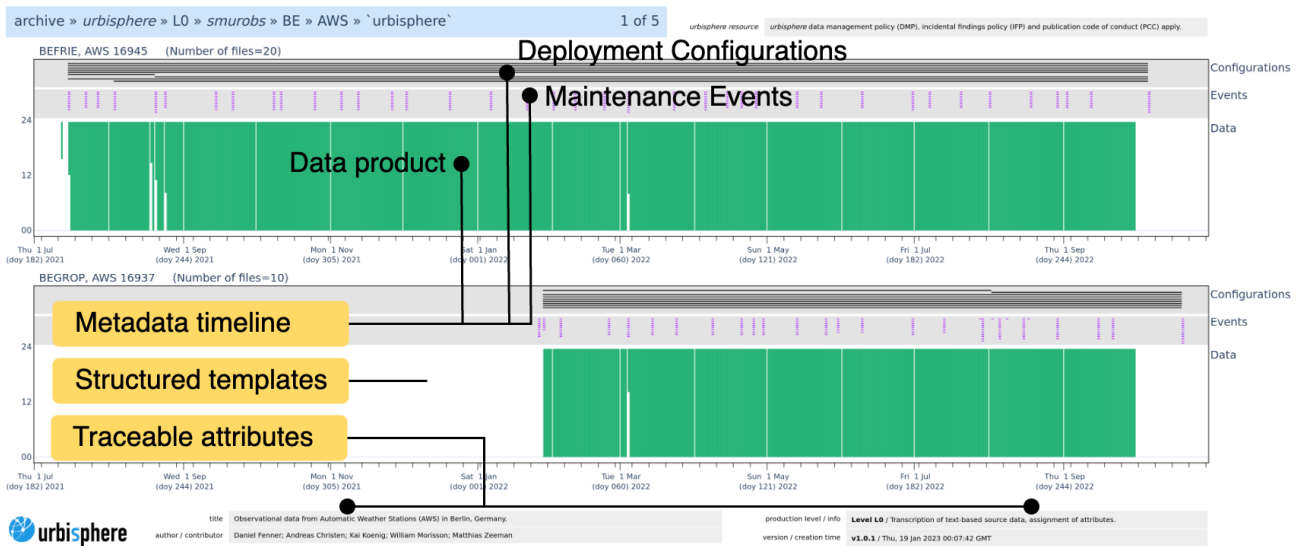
archive » *urbisphere* » L0 » *smurobs* » BE » AWS » `urbisphere`

1 of 5

*urbisphere resource* *urbisphere* data management policy (DMP), incidental findings policy (IFP) and publication code of conduct (PCC) apply.

BEFRIE, AWS 16945 (Number of files=20)

Deployment Configurations

Configurations

Maintenance Events

Events

Data

Data product

24

12

00

Thu 1 Jul (doy 182) 2021

Wed 1 Sep (doy 244) 2021

Mon 1 Nov (doy 305) 2021

Sat 1 Jan (doy 001) 2022

Tue 1 Mar (doy 060) 2022

Sun 1 May (doy 121) 2022

Fri 1 Jul (doy 182) 2022

Thu 1 Sep (doy 244) 2022

BEGROP, AWS 16937 (Number of files=10)

Configurations

Metadata timeline

Events

24

Data

Structured templates

12

Traceable attributes

00

Thu 1 Jul (doy 182) 2021

Wed 1 Sep (doy 244) 2021

Mon 1 Nov (doy 305) 2021

Sat 1 Jan (doy 001) 2022

Tue 1 Mar (doy 060) 2022

Sun 1 May (doy 121) 2022

Fri 1 Jul (doy 182) 2022

Thu 1 Sep (doy 244) 2022

urbisphere

title Observational data from Automatic Weather Stations (AWS) in Berlin, Germany.

author / contributor Daniel Fenner; Andreas Christen; Kai Koenig; William Morisson; Matthias Zeeman

production level / info **Level L0** / Transcription of text-based source data, assignment of attributes.

version / creation time **v1.0.1** / Thu, 19 Jan 2023 00:07:42 GMT